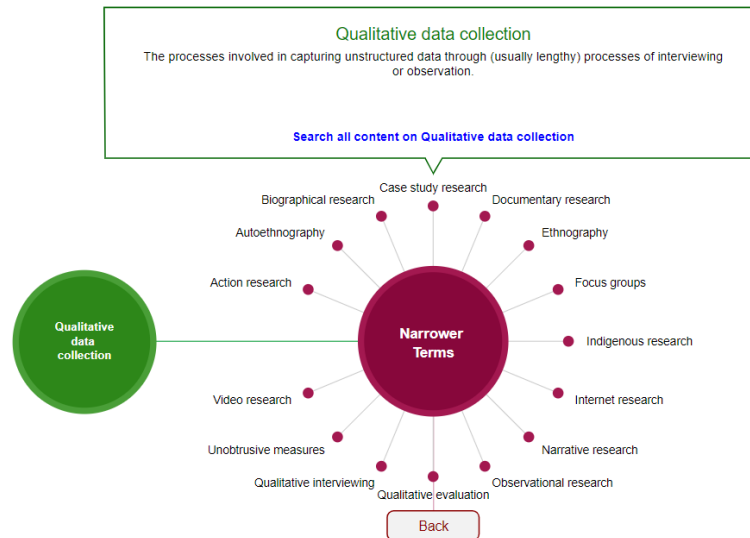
Qualitative data collection

The processes involved in capturing unstructured data through (usually lengthy) processes of interviewing or observation.

Search all content on Qualitative data collection

Case study research
Biographical research
Documentary research
Autoethnography
Ethnography
Action research
Focus groups
Qualitative data collection
Narrower Terms
Indigenous research
Video research
Internet research
Unobtrusive measures
Narrative research
Qualitative interviewing
Observational research
Qualitative evaluation

Back